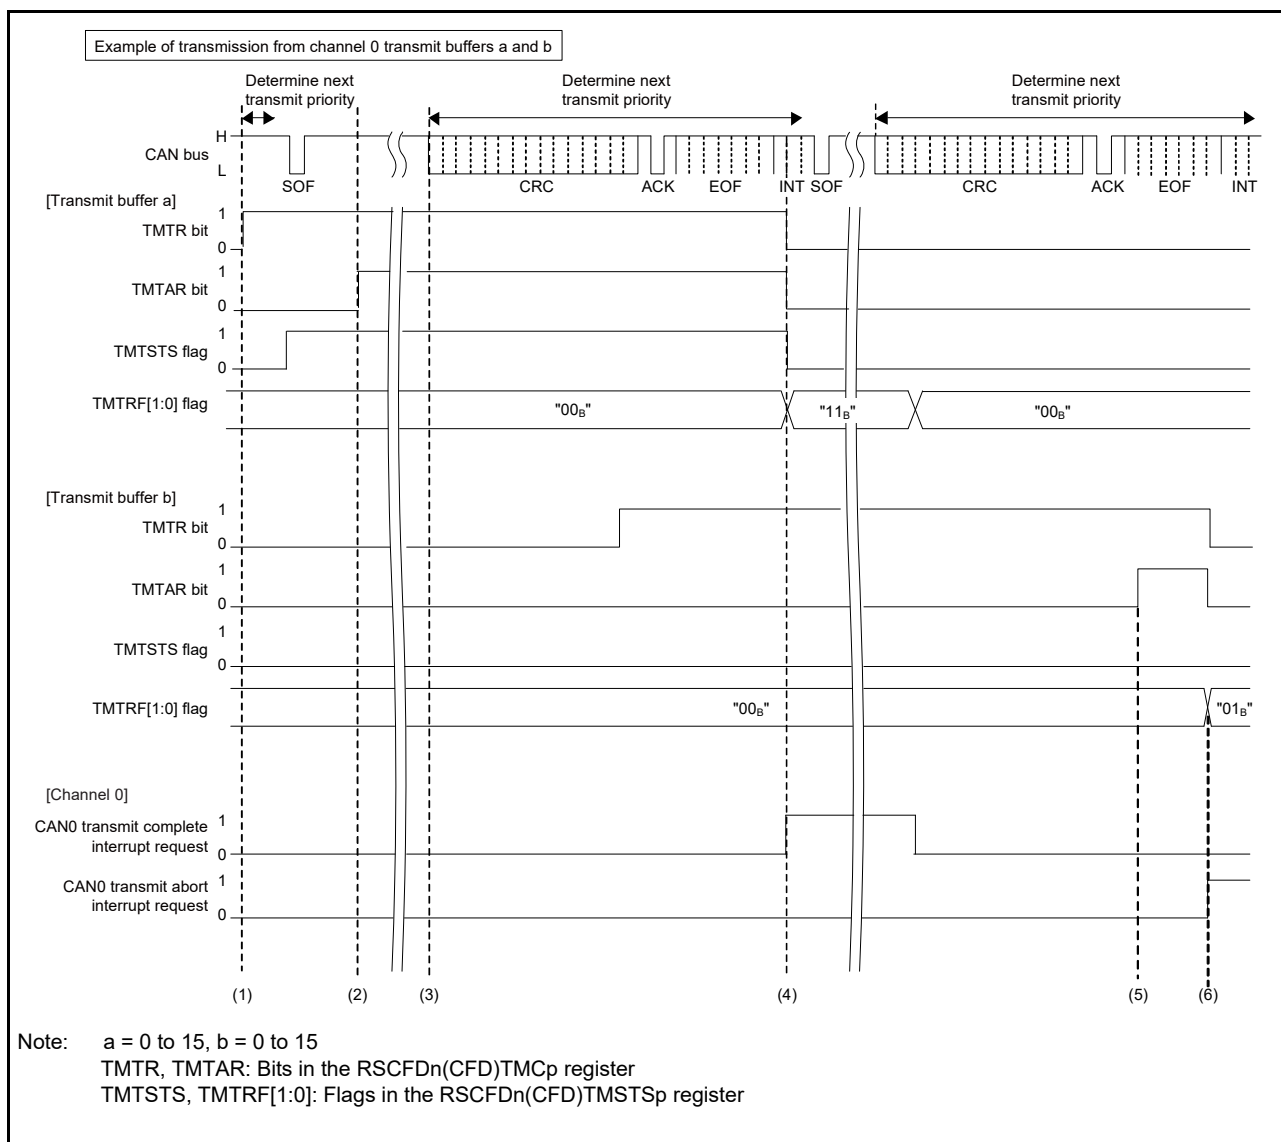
Example of transmission from channel 0 transmit buffers a and b

Determine next transmit priority

Determine next transmit priority

Determine next transmit priority

CAN bus

H

L

SOF

CRC

ACK

EOF

INT

SOF

CRC

ACK

EOF

INT

[Transmit buffer a]

TMTR bit

1

0

TMTAR bit

1

0

TMTSTS flag

1

0

TMTRF[1:0] flag

"$00_B$"

"$11_B$"

"$00_B$"

[Transmit buffer b]

TMTR bit

1

0

TMTAR bit

1

0

TMTSTS flag

1

0

TMTRF[1:0] flag

"$00_B$"

"$01_B$"

[Channel 0]

CAN0 transmit complete interrupt request

1

0

CAN0 transmit abort interrupt request

1

0

(1)

(2)

(3)

(4)

(5)

(6)

Note: a = 0 to 15, b = 0 to 15
TMTR, TMTAR: Bits in the RSCFDn(CFD)TMCp register
TMTSTS, TMTRF[1:0]: Flags in the RSCFDn(CFD)TMSTSp register